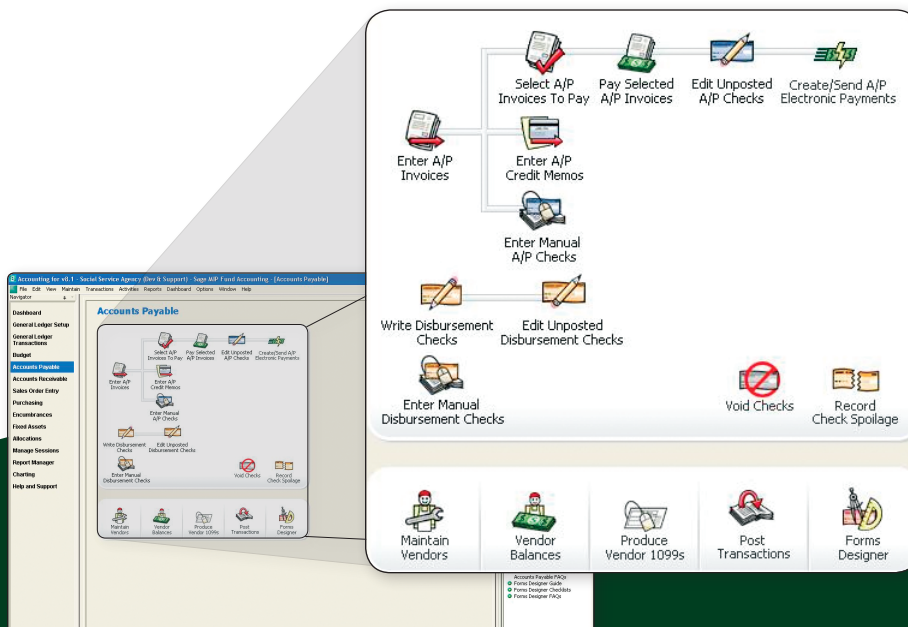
Select A/P Invoices To Pay
Pay Selected A/P Invoices
Edit Unposted A/P Checks
Create/Send A/P Electronic Payments
Enter A/P Invoices
Enter A/P Credit Memos
Enter Manual A/P Checks
Write Disbursement Checks
Edit Unposted Disbursement Checks
Enter Manual Disbursement Checks
Void Checks
Record Check Spoilage
Maintain Vendors
Vendor Balances
Produce Vendor 1099s
Post Transactions
Forms Designer

Accounting for v8.1 - Social Service Agency (Dev it Support) - Sage MIP Fund Accounting - [Accounts Payable]
File Edit View Maintain Transactions Activities Reports Dashboard Options Window Help
Navigator
Dashboard
General Ledger Setup
General Ledger Transactions
Budget
Accounts Payable
Accounts Receivable
Sales Order Entry
Purchasing
Encumbrances
Fixed Assets
Allocations
Manage Sessions
Report Manager
Charting
Help and Support

Accounts Payable
Select A/P Invoices To Pay
Pay Selected A/P Invoices
Edit Unposted A/P Checks
Create/Send A/P Electronic Payments
Enter A/P Invoices
Enter A/P Credit Memos
Enter Manual A/P Checks
Write Disbursement Checks
Edit Unposted Disbursement Checks
Enter Manual Disbursement Checks
Void Checks
Record Check Spoilage
Maintain Vendors
Vendor Balances
Produce Vendor 1099s
Post Transactions
Forms Designer

Accounts Payable FAQs
Forms Designer Guide
Forms Designer Checklists
Forms Designer FAQs